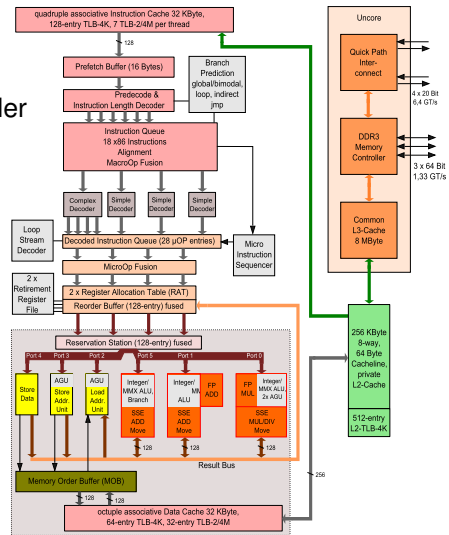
quadruple associative Instruction Cache 32 KByte, 128-entry TLB-4K, 7 TLB-2/4M per thread

128

Prefetch Buffer (16 Bytes)

Branch Prediction global/bimodal, loop, indirect jmp

Predecode & Instruction Length Decoder

der

Instruction Queue
18 x86 Instructions
Alignment
MacroOp Fusion

Complex Decoder

Simple Decoder

Simple Decoder

Simple Decoder

Loop Stream Decoder

Decoded Instruction Queue (28 µOP entries)

Micro Instruction Sequencer

MicroOp Fusion

2 x Retirement Register File

2 x Register Allocation Table (RAT)

Reorder Buffer (128-entry) fused

Reservation Station (128-entry) fused

Port 4

Port 3

Port 2

Port 5

Port 1

Port 0

Store Data

AGU
Store Addr. Unit

AGU
Load Addr. Unit

Integer/ MMX ALU, Branch

SSE ADD Move

Integer/ MMX ALU

FP ADD

SSE ADD Move

FP MUL

Integer/ MMX ALU, 2x AGU

SSE MUL/DIV Move

128

128

128

Result Bus

Memory Order Buffer (MOB)

128

128

256

octuple associative Data Cache 32 KByte, 64-entry TLB-4K, 32-entry TLB-2/4M

Uncore

Quick Path Inter-connect

4 x 20 Bit
6,4 GT/s

DDR3 Memory Controller

3 x 64 Bit
1,33 GT/s

Common L3-Cache 8 MByte

256 KByte 8-way, 64 Byte Cacheline, private L2-Cache

512-entry L2-TLB-4K